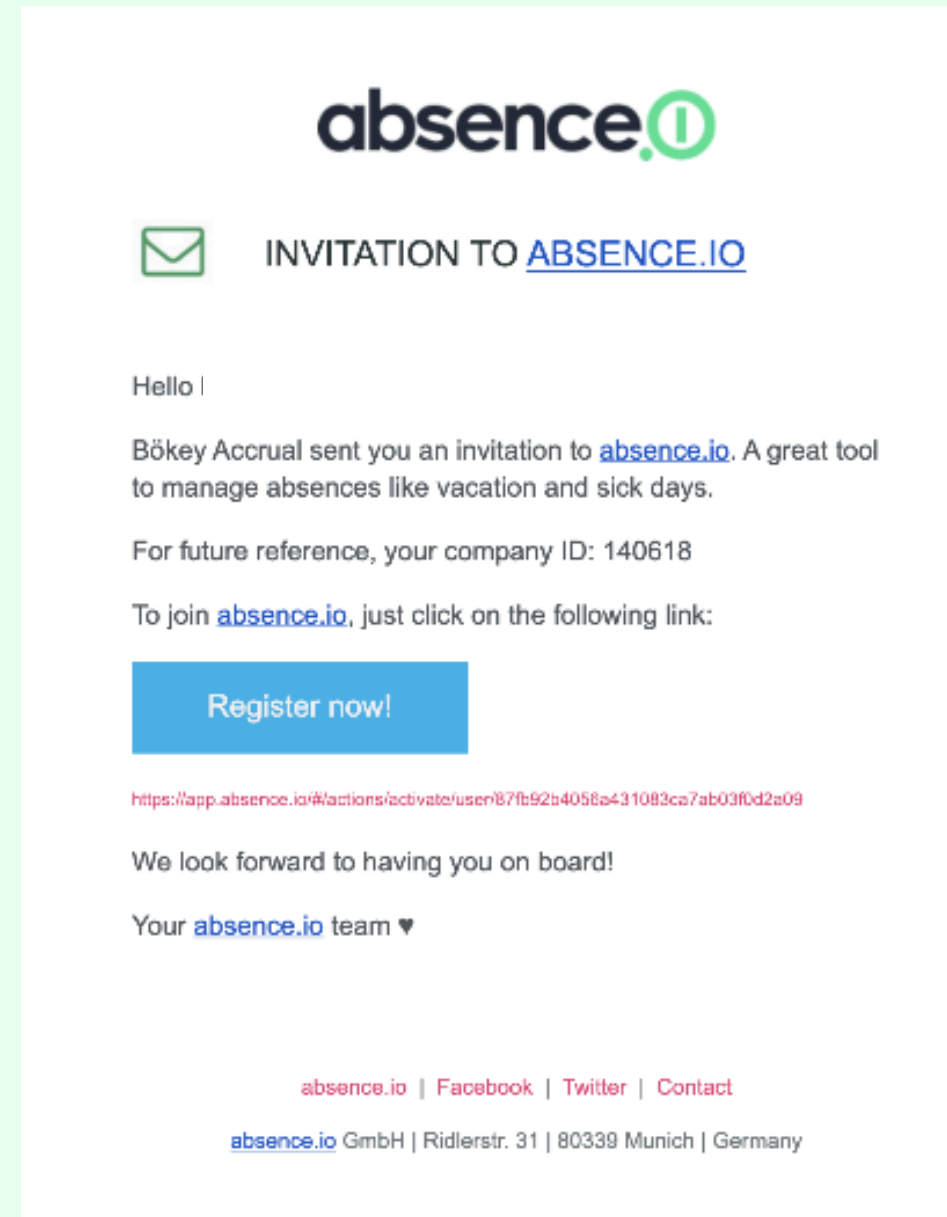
absence.io

INVITATION TO ABSENCE.IO

Hello !

Bökey Accrual sent you an invitation to absence.io. A great tool to manage absences like vacation and sick days.

For future reference, your company ID: 140618

To join absence.io, just click on the following link:

Register now!

https://app.absence.io/#/actions/activate/user/87fb92b4058a431083ca7ab03f0d2a09

We look forward to having you on board!

Your absence.io team ♥

absence.io | Facebook | Twitter | Contact

absence.io GmbH | Ridlerstr. 31 | 80339 Munich | Germany